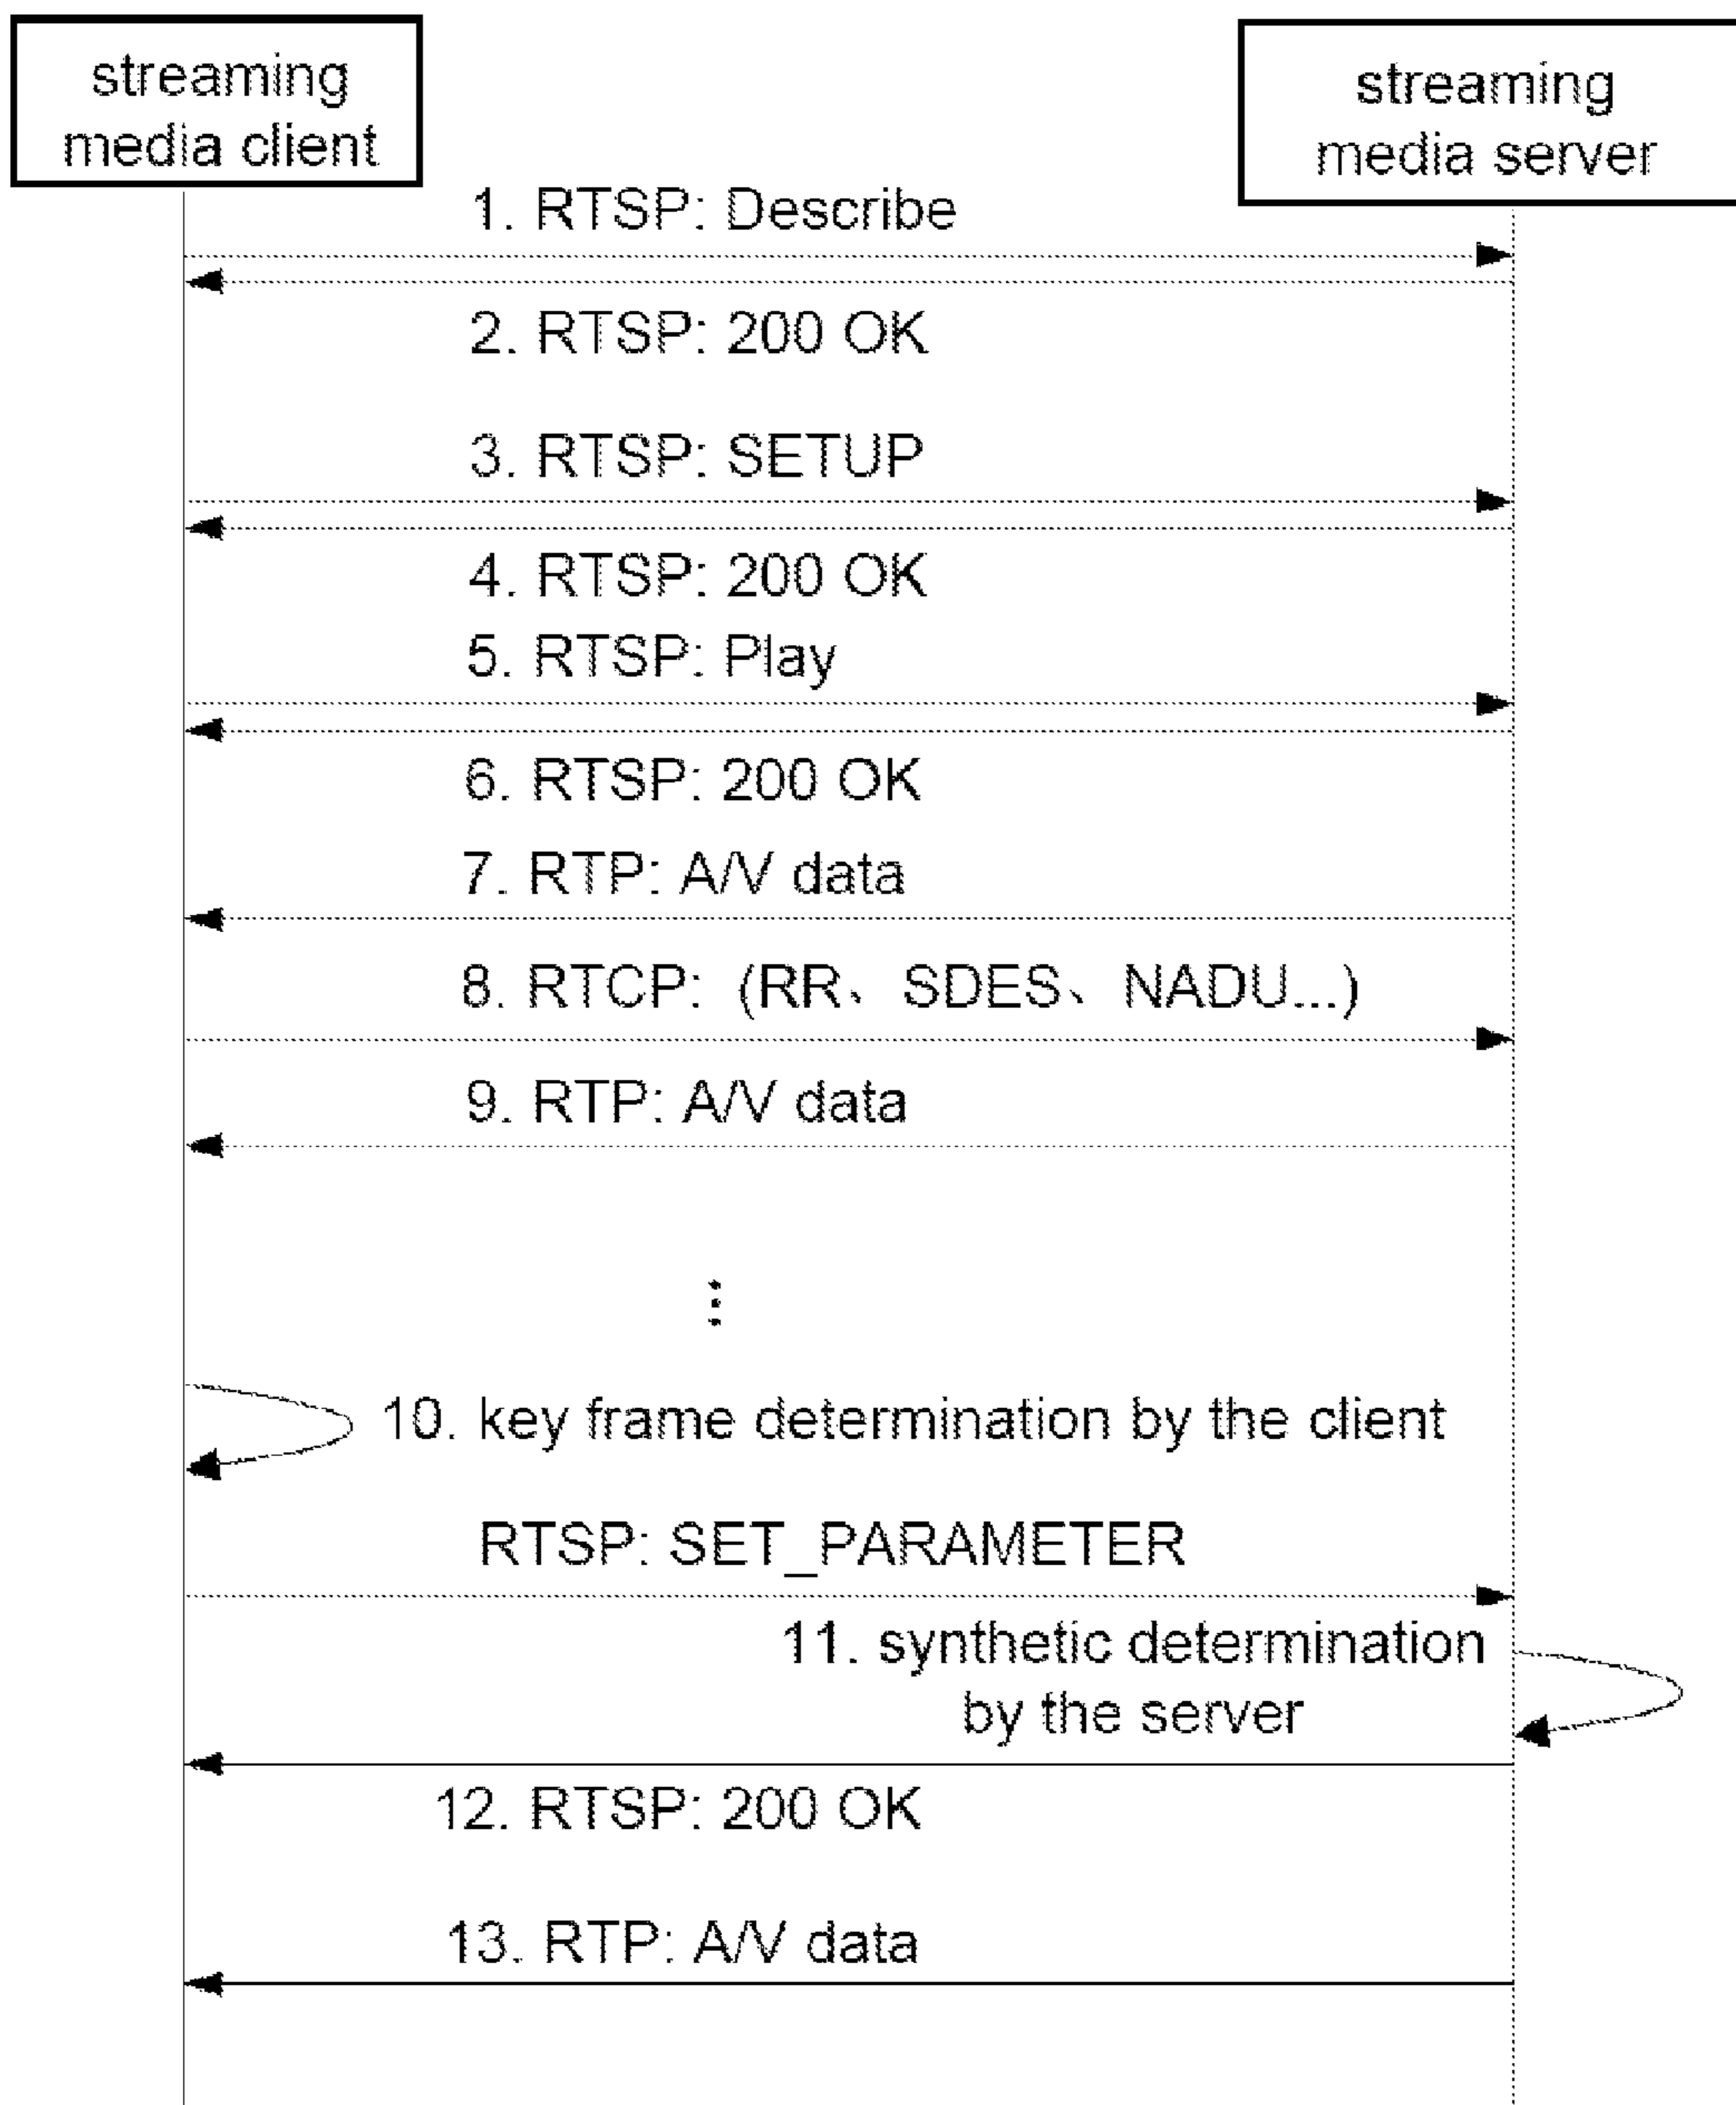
streaming media client

streaming media server

1. RTSP: Describe

2. RTSP: 200 OK

3. RTSP: SETUP

4. RTSP: 200 OK

5. RTSP: Play

6. RTSP: 200 OK

7. RTP: A/V data

8. RTCP: (RR、SDES、NADU...)

9. RTP: A/V data

⋮

10. key frame determination by the client

RTSP: SET_PARAMETER

11. synthetic determination by the server

12. RTSP: 200 OK

13. RTP: A/V data